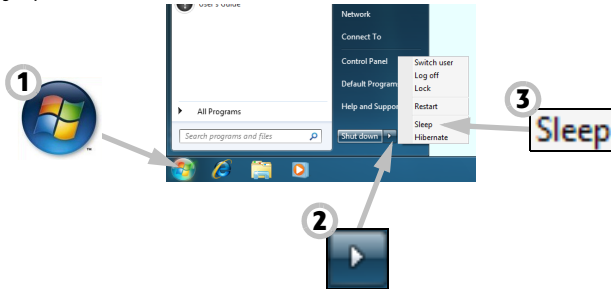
User's Guide

Network

Connect To

Control Panel

Default Program

Help and Suppor

All Programs

Search programs and files

Shut down

Switch user

Log off

Lock

Restart

Sleep

Hibernate

1

2

3

Sleep